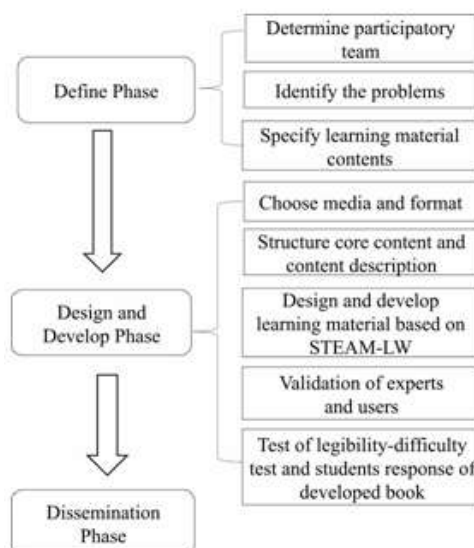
Define Phase

Determine participatory team

Identify the problems

Specify learning material contents

Design and Develop Phase

Choose media and format

Structure core content and content description

Design and develop learning material based on STEAM-LW

Validation of experts and users

Test of legibility-difficulty test and students response of developed book

Dissemination Phase